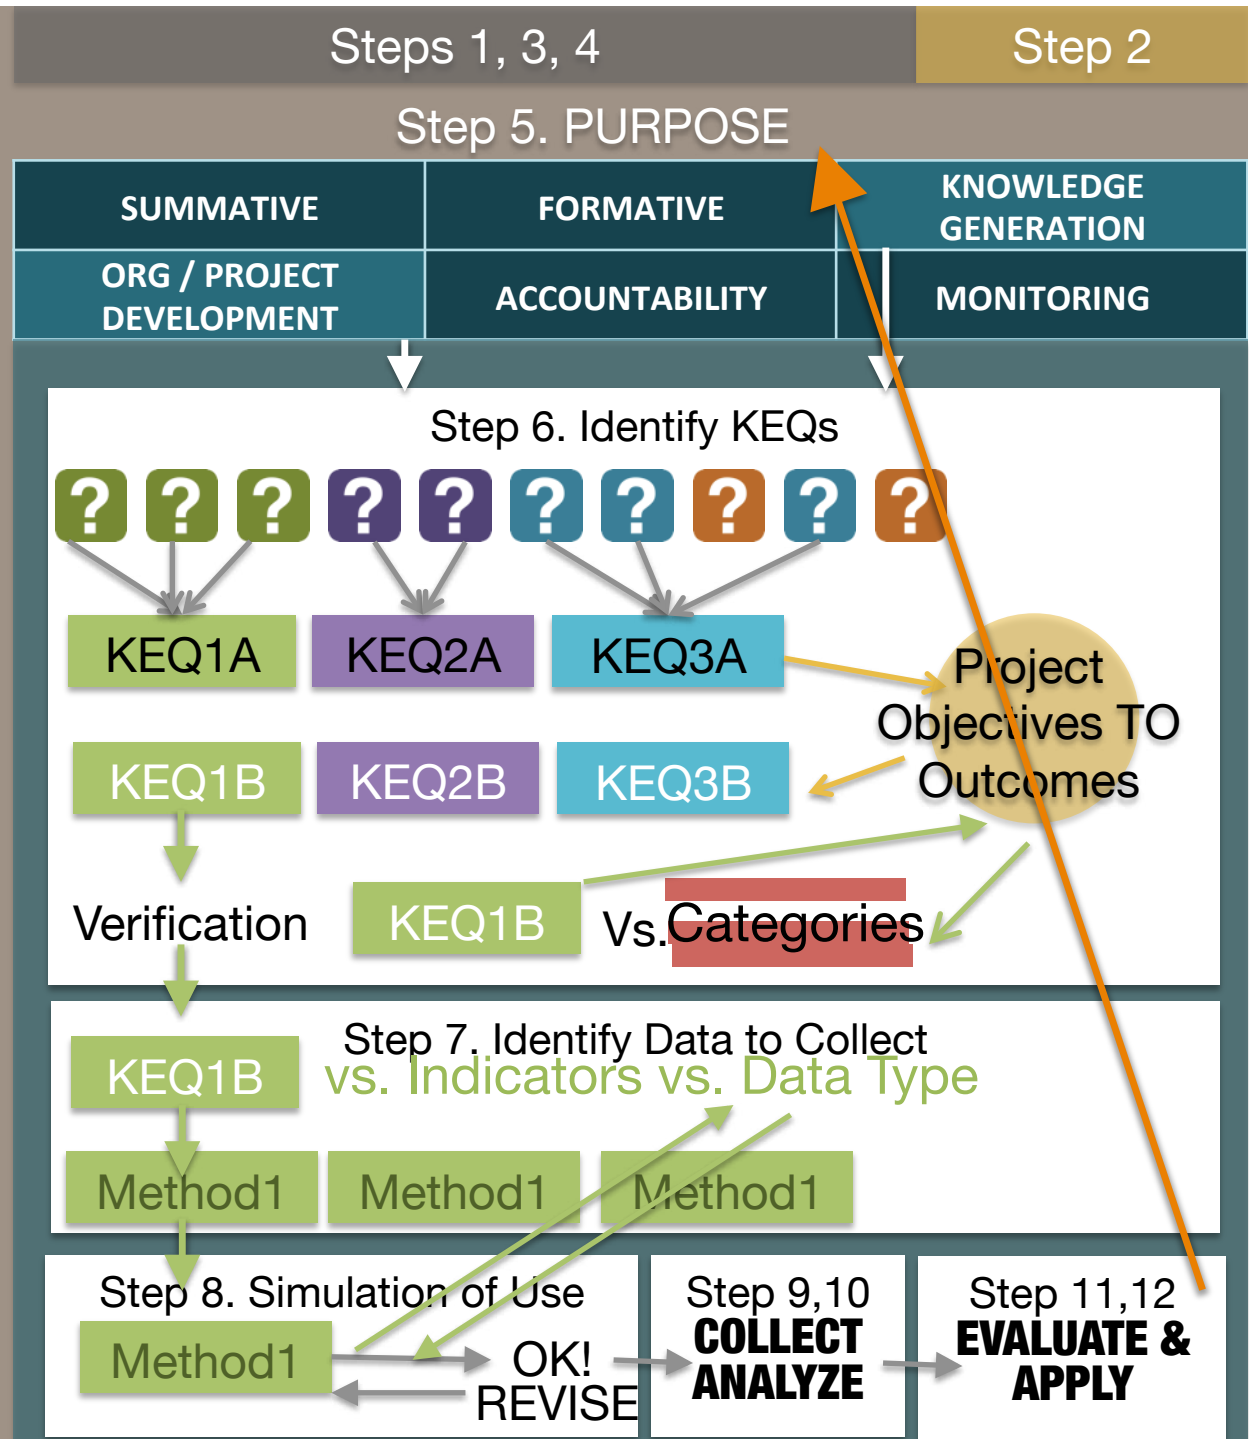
Steps 1, 3, 4

Step 2

Step 5. PURPOSE

| SUMMATIVE | FORMATIVE | KNOWLEDGE GENERATION |
|---|---|---|
| ORG / PROJECT DEVELOPMENT | ACCOUNTABILITY | MONITORING |

Step 6. Identify KEQs

? ? ? ? ? ? ? ? ? ?

KEQ1A KEQ2A KEQ3A

Project Objectives TO Outcomes

KEQ1B KEQ2B KEQ3B

Verification

KEQ1B Vs. Categories

Step 7. Identify Data to Collect

vs. Indicators vs. Data Type

KEQ1B

Method1 Method1 Method1

Step 8. Simulation of Use

Method1

OK!

REVISE

Step 9,10
COLLECT ANALYZE

Step 11,12
EVALUATE & APPLY